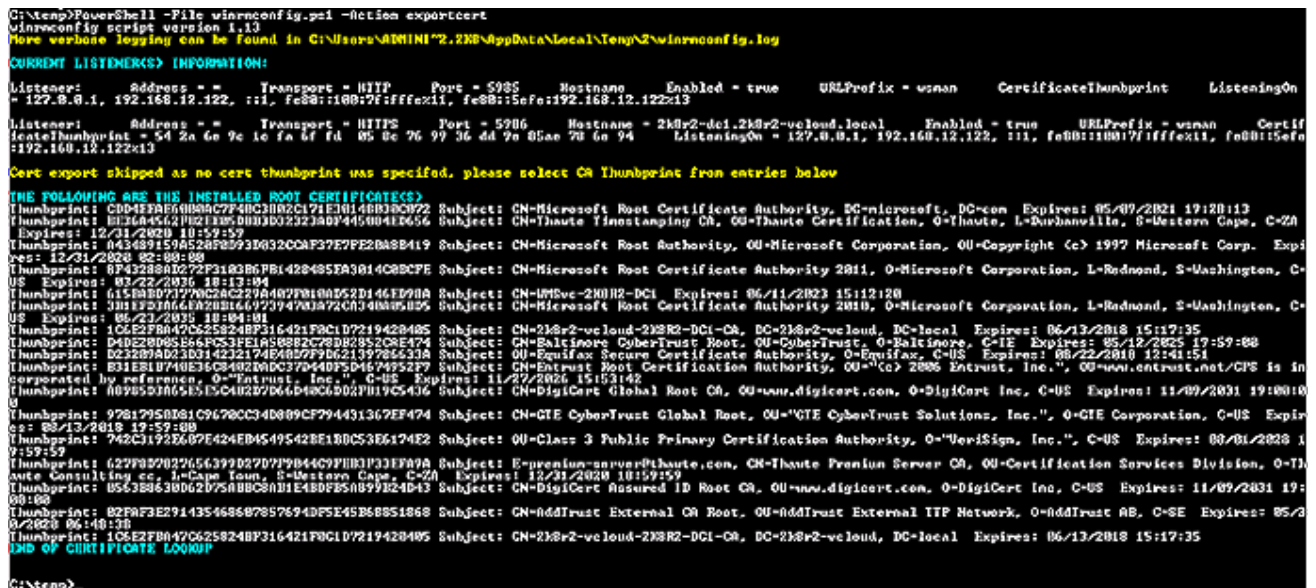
C:\temp>PowerShell -File winrmconfig.ps1 -Action exportcert
winrmconfig script version 1.13
More verbose logging can be found in C:\Users\ADMINI~2.2K8\AppData\Local\Temp\2\winrmconfig.log

CURRENT LISTENER(S) INFORMATION:

Listener:    Address = *    Transport = HTTP    Port = 5985    Hostname    Enabled = true    URLPrefix = wsman    CertificateThumbprint    ListeningOn = 127.0.0.1, 192.168.12.122, ::1, fe80::100:7f:fffe%11, fe80::5efe:192.168.12.122%13

Listener:    Address = *    Transport = HTTPS    Port = 5986    Hostname = 2k8r2-dc1.2k8r2-vcloud.local    Enabled = true    URLPrefix = wsman    CertificateThumbprint = 54 2a 6e 9c ic fa 6f fd 05 8c 76 99 36 dd 9a 85ae 78 6a 94    ListeningOn = 127.0.0.1, 192.168.12.122, ::1, fe80::100:7f:fffe%11, fe80::5efe:192.168.12.122%13

Cert export skipped as no cert thumbprint was specifed, please select CA Thumbprint from entries below

THE FOLLOWING ARE THE INSTALLED ROOT CERTIFICATE(S)
Thumbprint: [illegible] Subject: CN=Microsoft Root Certificate Authority, DC=microsoft, DC=com Expires: 05/09/2021 17:28:13
Thumbprint: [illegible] Subject: CN=Thawte Timestamping CA, OU=Thawte Certification, O=Thawte, L=Durbanville, S=Western Cape, C=ZA Expires: 12/31/2020 10:59:59
Thumbprint: A43489159A520F0D93D032CCAF37E7FE20A8B419 Subject: CN=Microsoft Root Authority, OU=Microsoft Corporation, OU=Copyright (c) 1997 Microsoft Corp. Expires: 12/31/2020 02:00:00
Thumbprint: 8F43288AD272F3103B6FB1428485EA3014C0BCFE Subject: CN=Microsoft Root Certificate Authority 2011, O=Microsoft Corporation, L=Redmond, S=Washington, C=US Expires: 03/22/2036 18:13:04
Thumbprint: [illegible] Subject: CN=WMSvc-2K8R2-DC1 Expires: 06/11/2023 15:12:20
Thumbprint: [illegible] Subject: CN=Microsoft Root Certificate Authority 2010, O=Microsoft Corporation, L=Redmond, S=Washington, C=US Expires: 06/23/2035 18:04:01
Thumbprint: 1C6E2FBA47C625824BF316421F0C1D7219428405 Subject: CN=2k8r2-vcloud-2K8R2-DC1-CA, DC=2k8r2-vcloud, DC=local Expires: 06/13/2018 15:17:35
Thumbprint: D4DE20D05E66FC53FE1A50882C78DB2852CAE474 Subject: CN=Baltimore CyberTrust Root, OU=CyberTrust, O=Baltimore, C=IE Expires: 05/12/2025 17:59:00
Thumbprint: D23209AD23D314232174E40D7F9D62139786633A Subject: OU=Equifax Secure Certificate Authority, O=Equifax, C=US Expires: 08/22/2018 12:41:51
Thumbprint: B31EB1B740E36C8402DADC37D44DF5D4674952F9 Subject: CN=Entrust Root Certification Authority, OU="(c) 2006 Entrust, Inc.", OU=www.entrust.net/CPS is incorporated by reference, O="Entrust, Inc.", C=US Expires: 11/27/2026 15:53:42
Thumbprint: A8985D3A65E5E5C4B2D7D66D40C6DD2FB19C5436 Subject: CN=DigiCert Global Root CA, OU=www.digicert.com, O=DigiCert Inc, C=US Expires: 11/09/2031 19:00:00
Thumbprint: 97817950D81C9670CC34D809CF794431367EF474 Subject: CN=GTE CyberTrust Global Root, OU="GTE CyberTrust Solutions, Inc.", O=GTE Corporation, C=US Expires: 08/13/2018 19:59:00
Thumbprint: 742C3192E607E424EB4549542BE1BBC53E6174E2 Subject: OU=Class 3 Public Primary Certification Authority, O="VeriSign, Inc.", C=US Expires: 08/01/2028 19:59:59
Thumbprint: 627F8D7827656399D27D7F9044C9FEB3F33EFA9A Subject: E=premium-server@thawte.com, CN=Thawte Premium Server CA, OU=Certification Services Division, O=Thawte Consulting cc, L=Cape Town, S=Western Cape, C=ZA Expires: 12/31/2020 10:59:59
Thumbprint: 0563B8630D62D75ABBC8AB1E4BDFB5A899B24D43 Subject: CN=DigiCert Assured ID Root CA, OU=www.digicert.com, O=DigiCert Inc, C=US Expires: 11/09/2031 19:00:00
Thumbprint: 02FAF3E291435468607857694DF5E45B68851868 Subject: CN=AddTrust External CA Root, OU=AddTrust External TTP Network, O=AddTrust AB, C=SE Expires: 05/30/2020 06:48:38
Thumbprint: 1C6E2FBA47C625824BF316421F0C1D7219428405 Subject: CN=2k8r2-vcloud-2K8R2-DC1-CA, DC=2k8r2-vcloud, DC=local Expires: 06/13/2018 15:17:35
END OF CERTIFICATE LOOKUP

C:\temp>